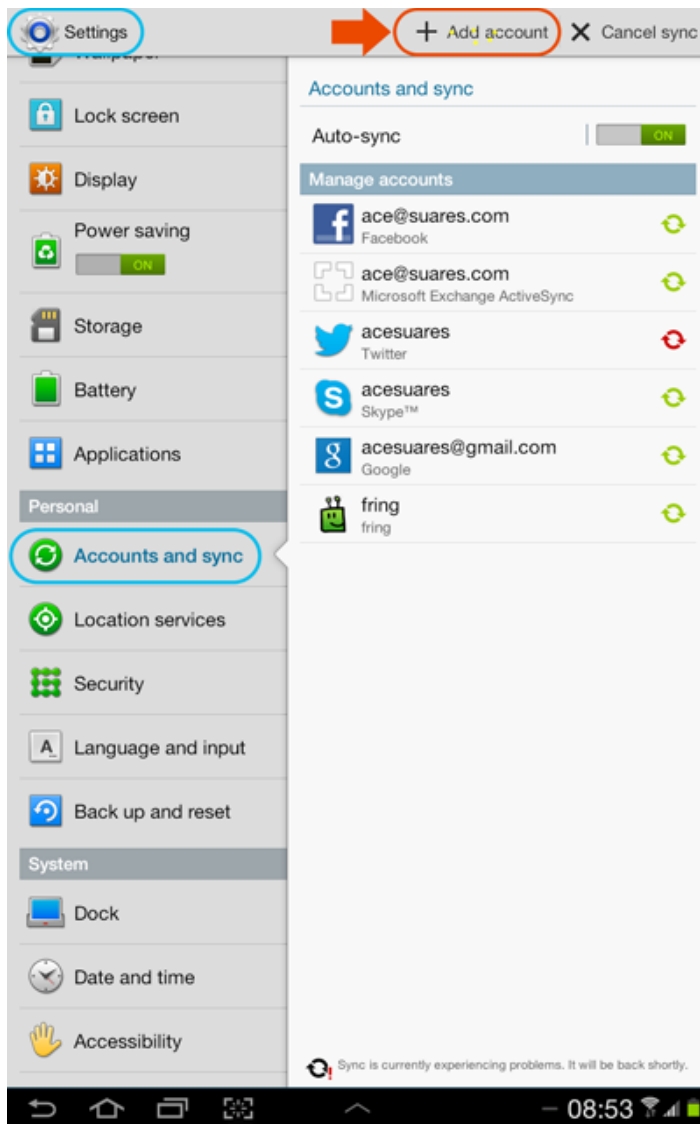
Settings
+ Add account
× Cancel sync

Lock screen
Display
Power saving
ON
Storage
Battery
Applications
Personal
Accounts and sync
Location services
Security
Language and input
Back up and reset
System
Dock
Date and time
Accessibility

Accounts and sync
Auto-sync
ON
Manage accounts
ace@suares.com
Facebook
ace@suares.com
Microsoft Exchange ActiveSync
acesuares
Twitter
acesuares
Skype™
acesuares@gmail.com
Google
fring
fring

Sync is currently experiencing problems. It will be back shortly.

08:53